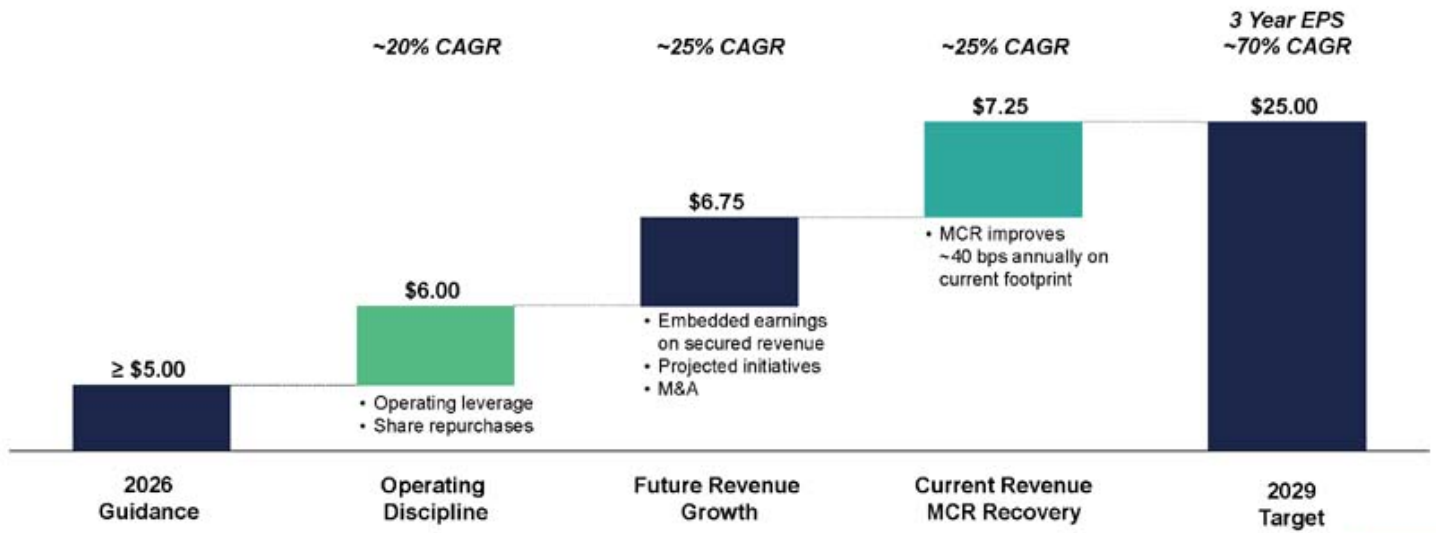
~20% CAGR

~25% CAGR

~25% CAGR

3 Year EPS
~70% CAGR

≥ $5.00

$6.00

• Operating leverage
• Share repurchases

$6.75

• Embedded earnings on secured revenue
• Projected initiatives
• M&A

$7.25

• MCR improves ~40 bps annually on current footprint

$25.00

2026 Guidance

Operating Discipline

Future Revenue Growth

Current Revenue MCR Recovery

2029 Target